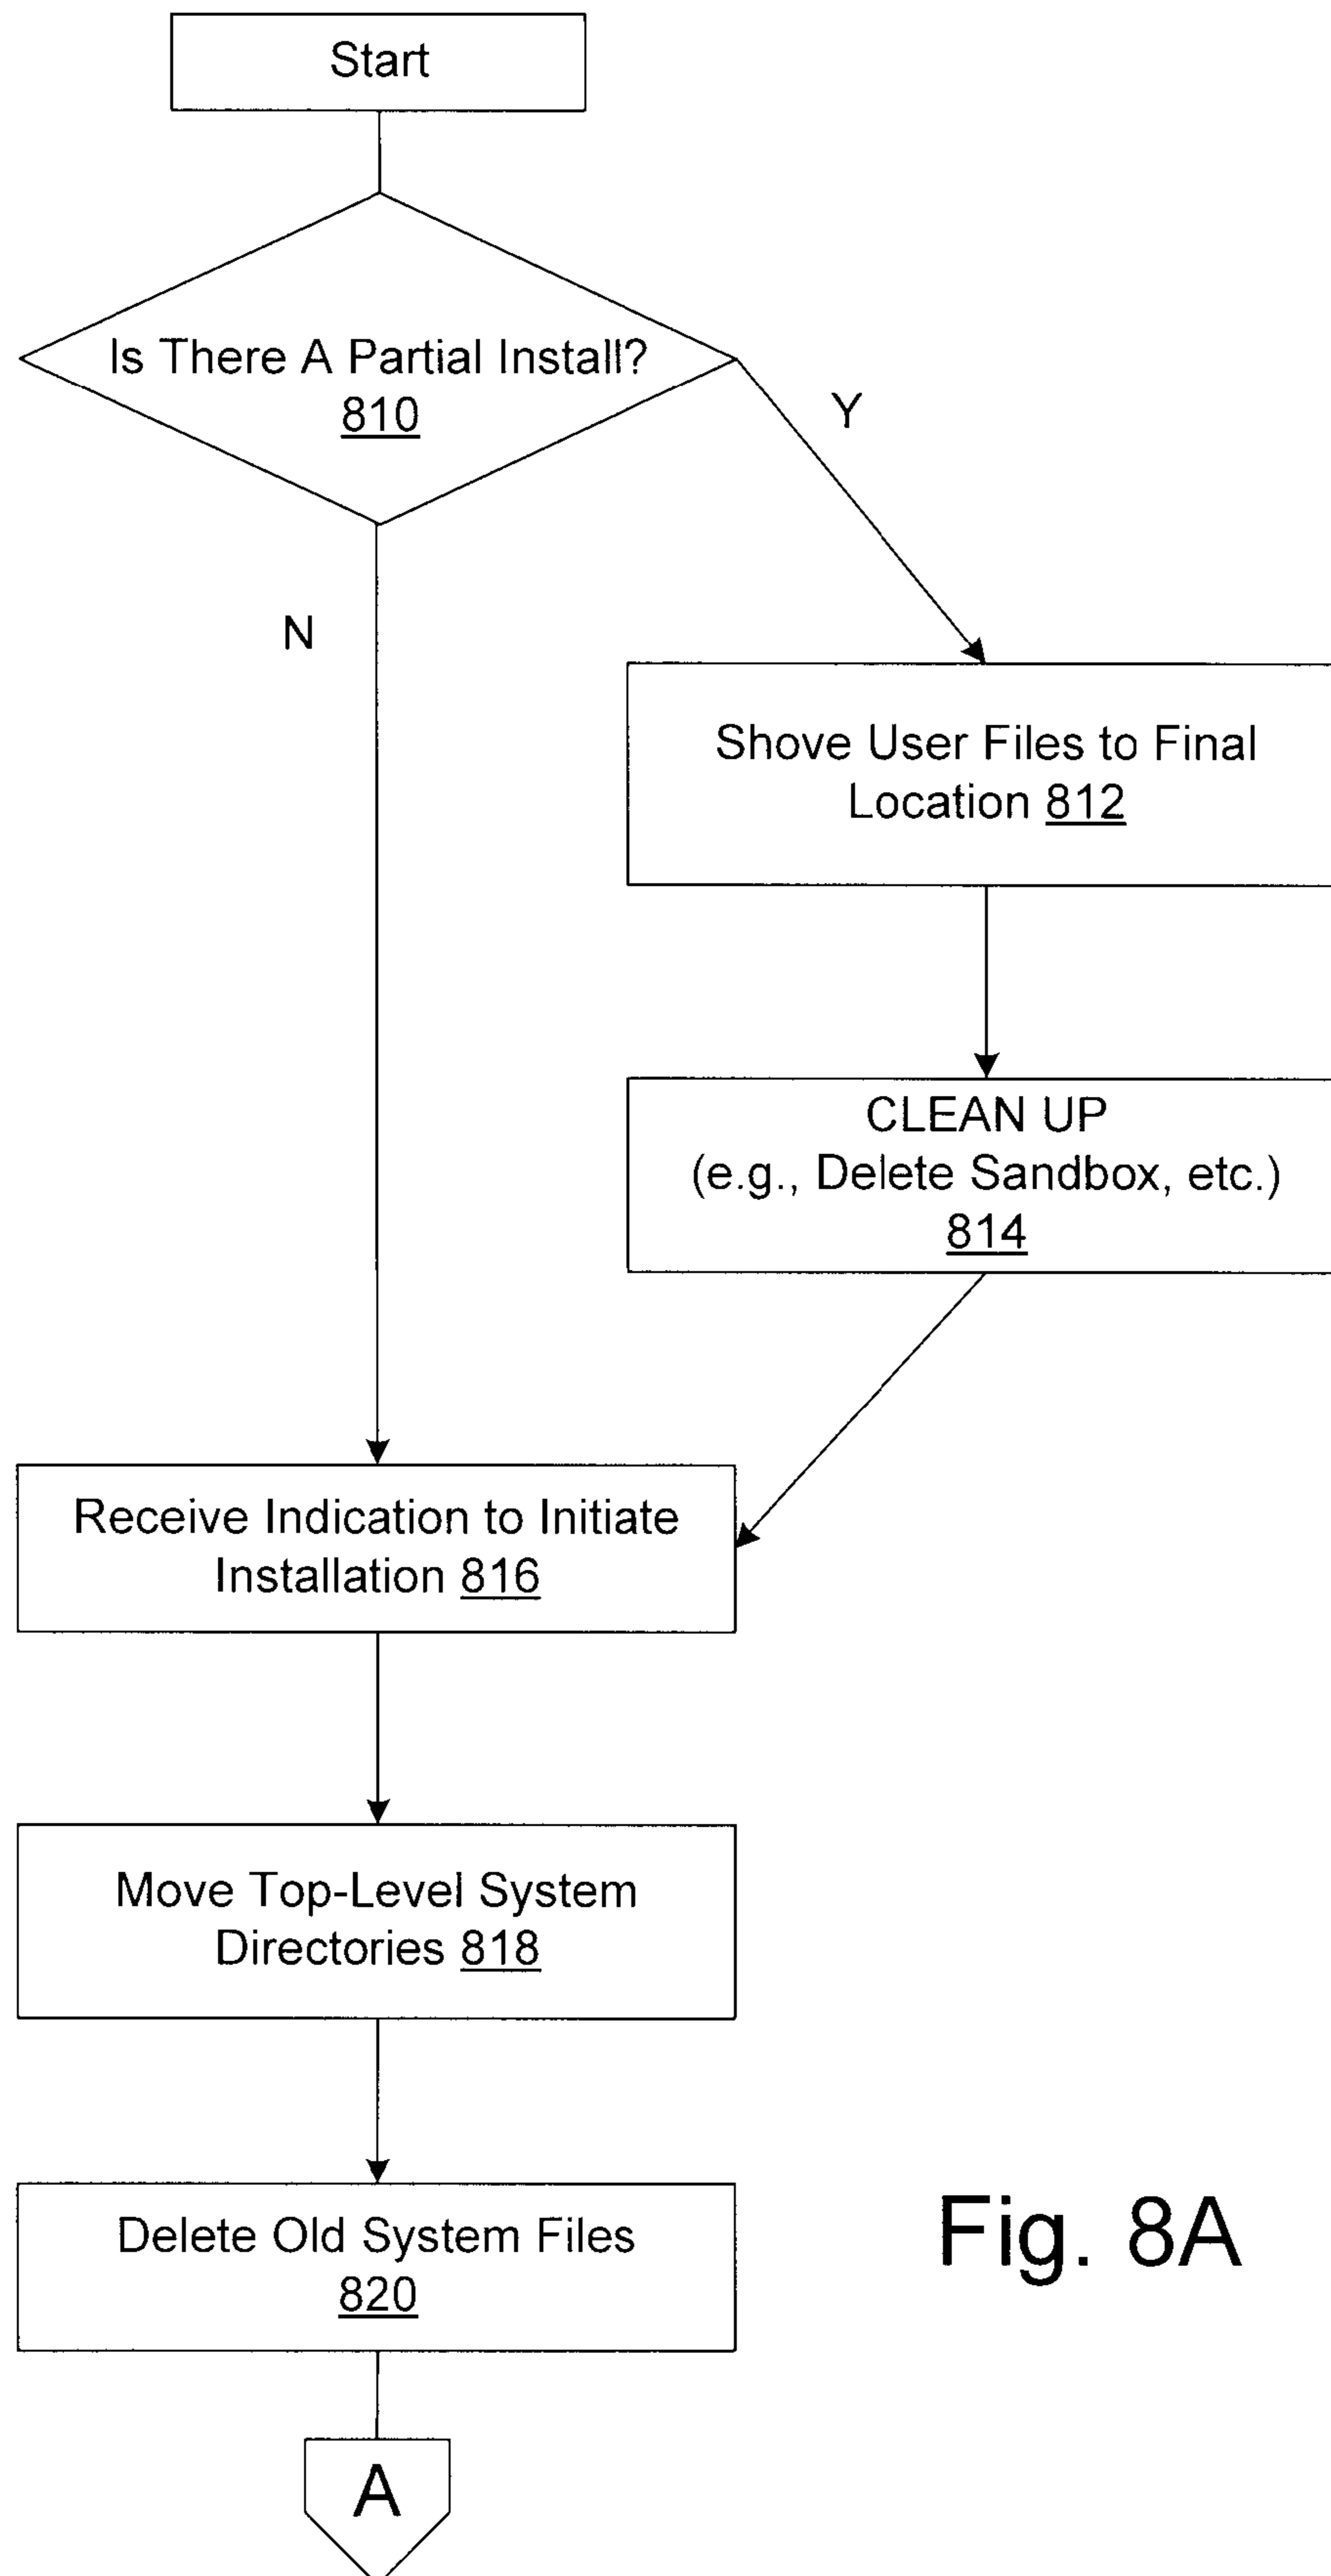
Start

Is There A Partial Install?
810

Y

N

Shove User Files to Final Location 812

CLEAN UP
(e.g., Delete Sandbox, etc.)
814

Receive Indication to Initiate Installation 816

Move Top-Level System Directories 818

Delete Old System Files
820

A

Fig. 8A